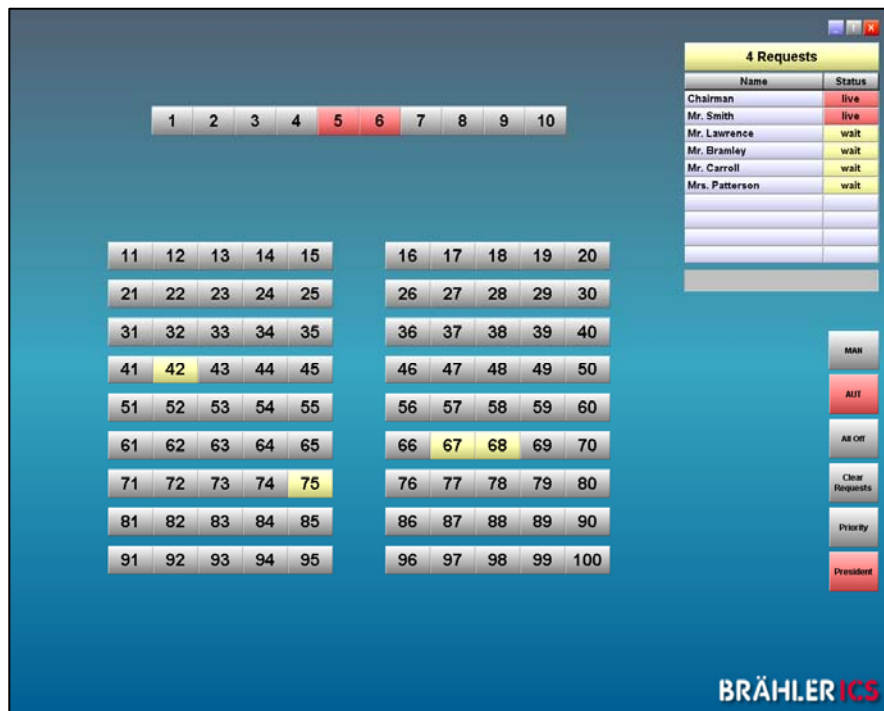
4 Requests

| Name | Status |
|---|---|
| Chairman | live |
| Mr. Smith | live |
| Mr. Lawrence | wait |
| Mr. Bramley | wait |
| Mr. Carroll | wait |
| Mrs. Patterson | wait |

1 2 3 4 5 6 7 8 9 10

11 12 13 14 15 16 17 18 19 20
21 22 23 24 25 26 27 28 29 30
31 32 33 34 35 36 37 38 39 40
41 42 43 44 45 46 47 48 49 50
51 52 53 54 55 56 57 58 59 60
61 62 63 64 65 66 67 68 69 70
71 72 73 74 75 76 77 78 79 80
81 82 83 84 85 86 87 88 89 90
91 92 93 94 95 96 97 98 99 100

MAN
AUT
All Off
Clear Requests
Priority
President

BRÄHLER ICS